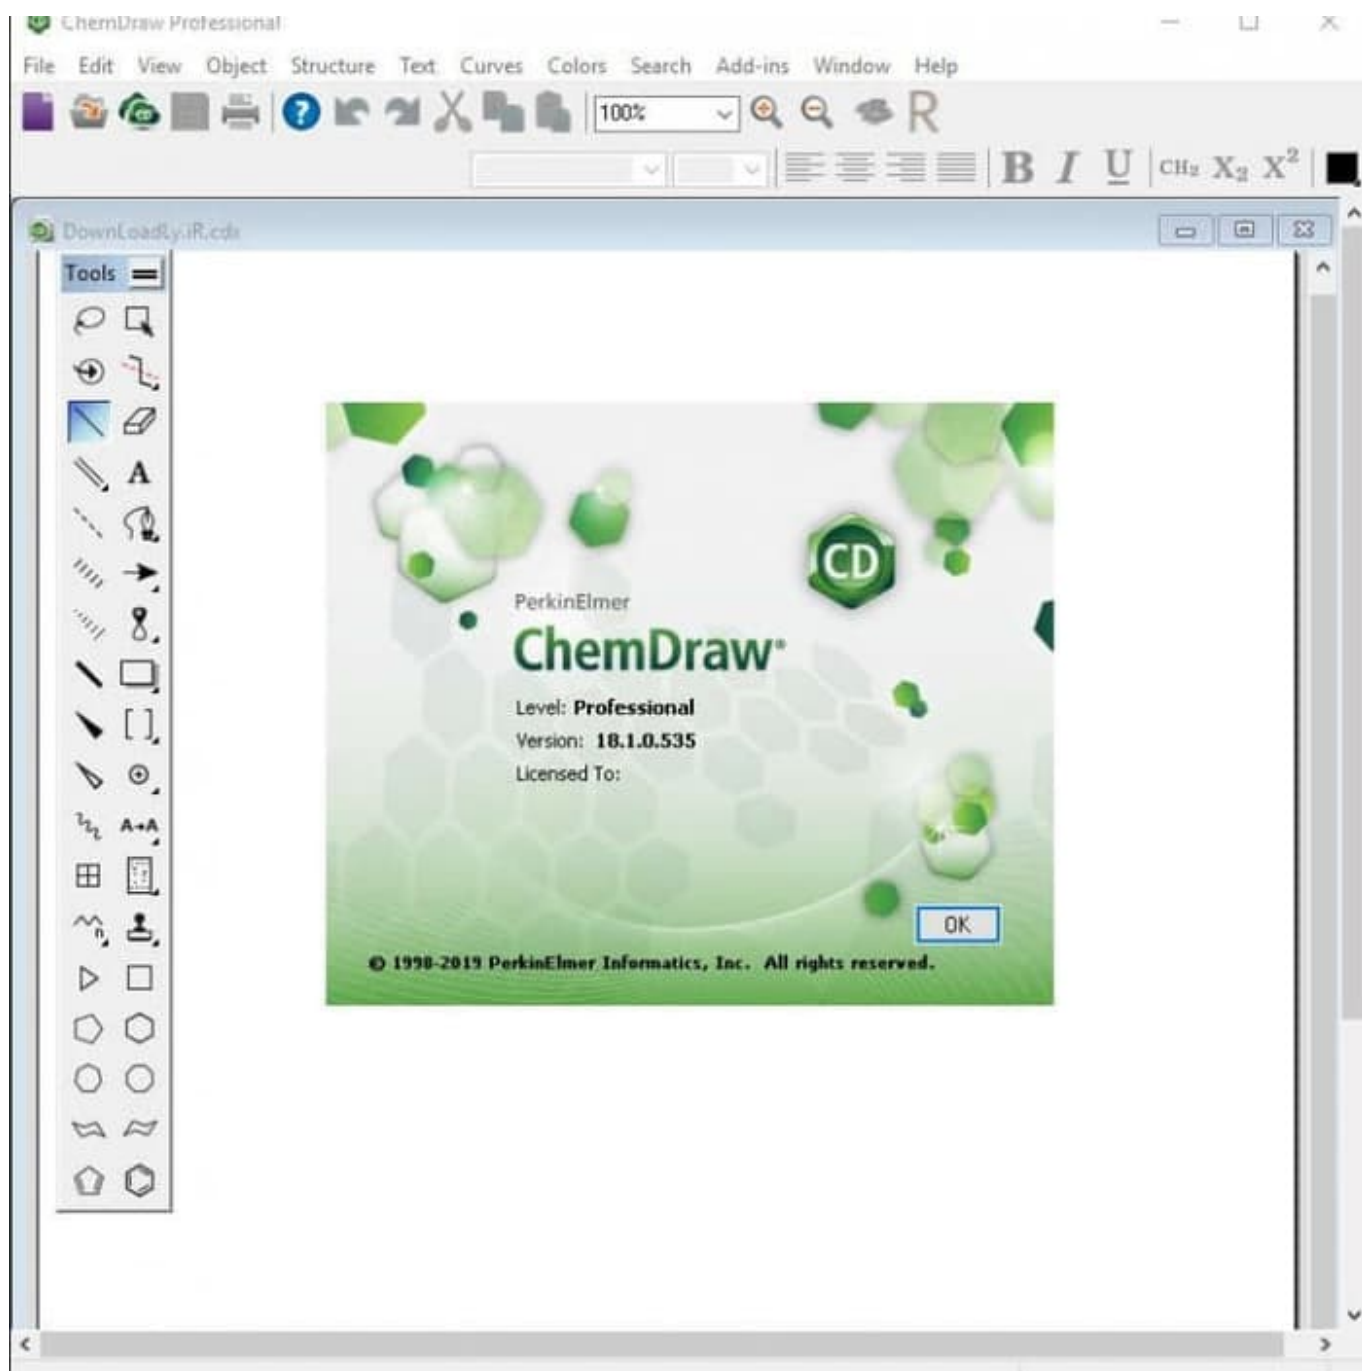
ChemDraw Professional

File Edit View Object Structure Text Curves Colors Search Add-ins Window Help

100%

R

B I U $CH_2$ $X_2$ $X^2$

DownLoadLy.iR.cdx

Tools

A

A+A

PerkinElmer

ChemDraw®

CD

Level: Professional

Version: 18.1.0.535

Licensed To:

OK

© 1998-2019 PerkinElmer Informatics, Inc. All rights reserved.